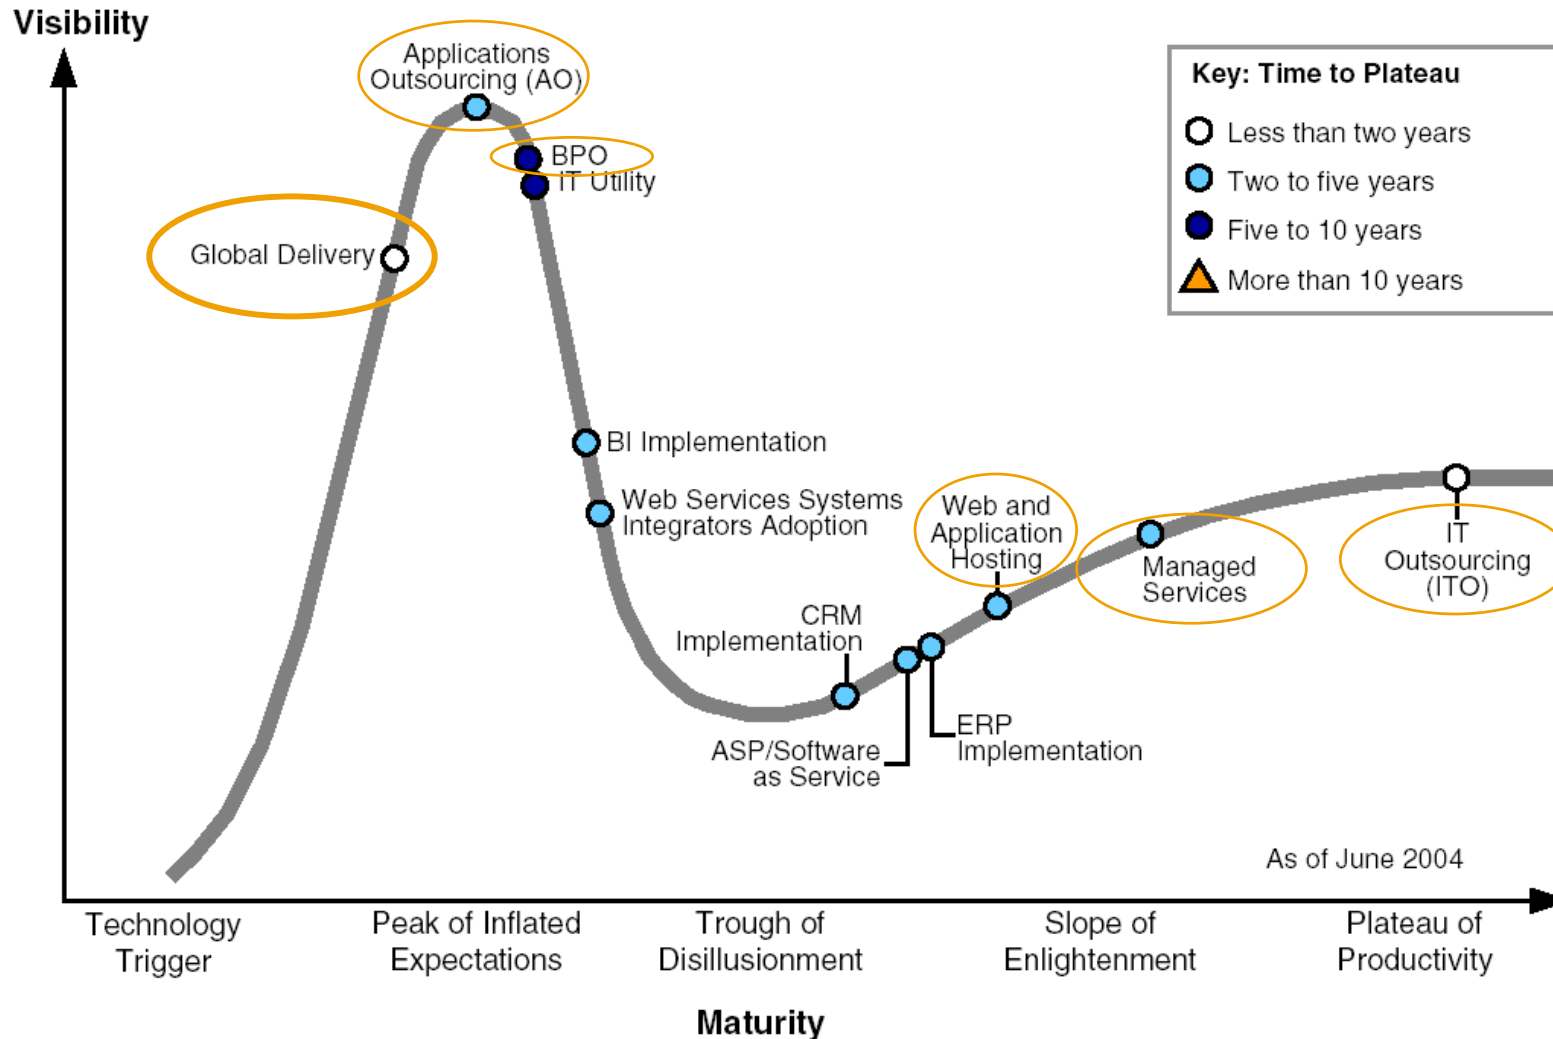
Visibility

Key: Time to Plateau
Less than two years
Two to five years
Five to 10 years
More than 10 years

Applications Outsourcing (AO)
BPO
IT Utility
Global Delivery
BI Implementation
Web Services Systems Integrators Adoption
Web and Application Hosting
Managed Services
IT Outsourcing (ITO)
CRM Implementation
ASP/Software as Service
ERP Implementation

As of June 2004

Technology Trigger
Peak of Inflated Expectations
Trough of Disillusionment
Slope of Enlightenment
Plateau of Productivity

Maturity